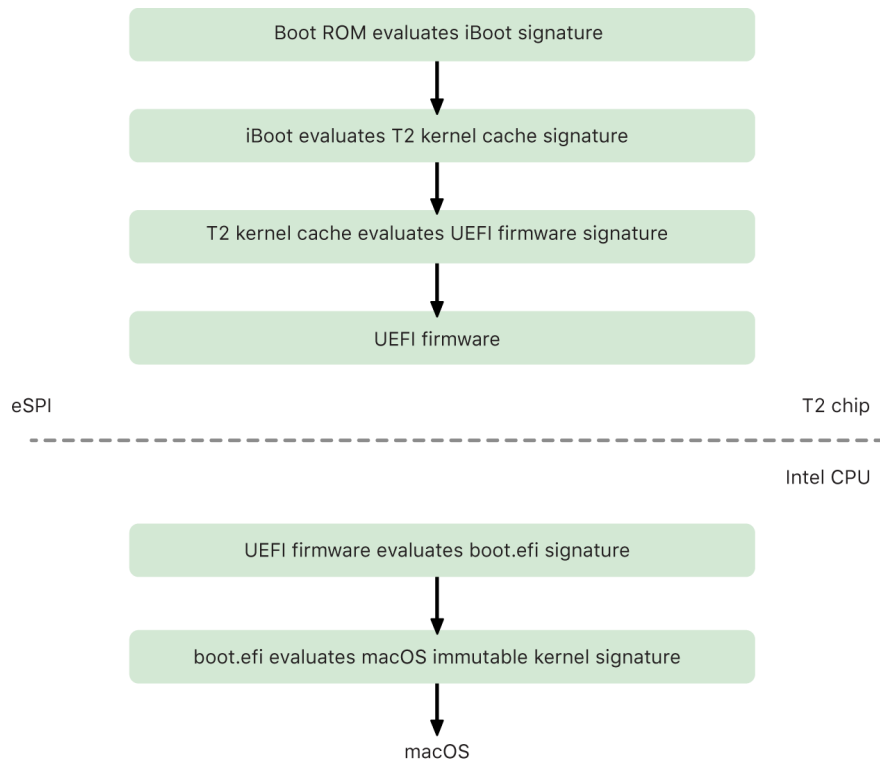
Boot ROM evaluates iBoot signature

iBoot evaluates T2 kernel cache signature

T2 kernel cache evaluates UEFI firmware signature

UEFI firmware

eSPI

T2 chip

Intel CPU

UEFI firmware evaluates boot.efi signature

boot.efi evaluates macOS immutable kernel signature

macOS